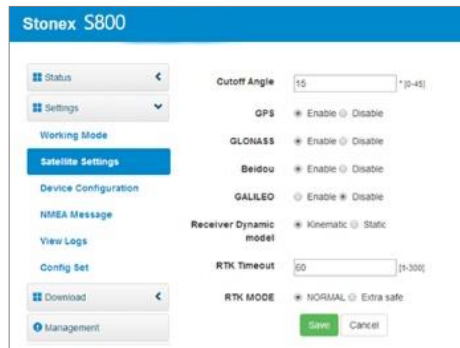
Stonex S800

Status
Settings
Working Mode
Satellite Settings
Device Configuration
NMEA Message
View Logs
Config Set
Download
Management

Cutoff Angle 15 ° [0-45]
GPS Enable Disable
GLONASS Enable Disable
Beidou Enable Disable
GALILEO Enable Disable
Receiver Dynamic model Kinematic Static
RTK Timeout 60 [1-300]
RTK MODE NORMAL Extra safe
Save Cancel